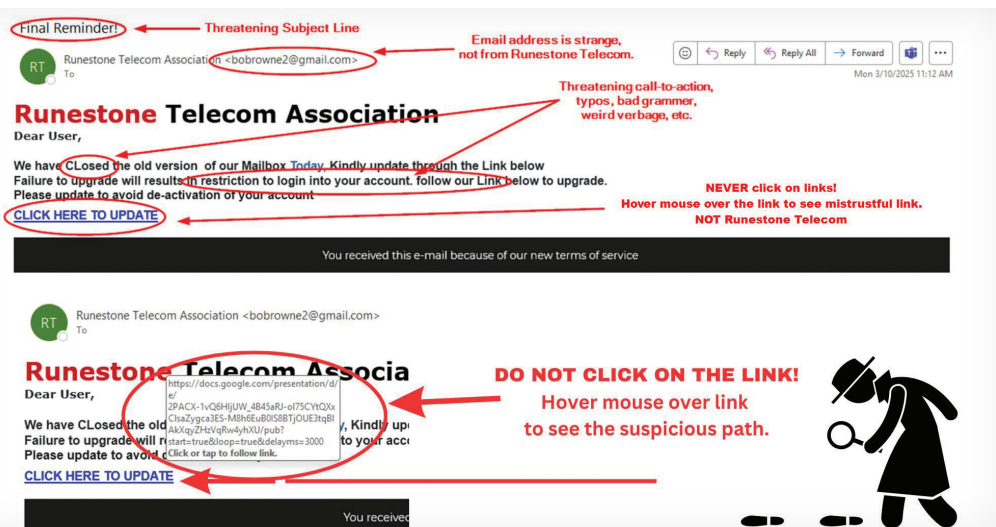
Final Reminder!

Threatening Subject Line

Runestone Telecom Association <bobrowne2@gmail.com>
To

Email address is strange, not from Runestone Telecom.

Reply
Reply All
Forward

Mon 3/10/2025 11:12 AM

Threatening call-to-action, typos, bad grammer, weird verbage, etc.

Runestone Telecom Association

Dear User,

We have CLosed the old version of our Mailbox Today. Kindly update through the Link below
Failure to upgrade will results in restriction to login into your account. follow our Link below to upgrade.
Please update to avoid de-activation of your account

CLICK HERE TO UPDATE

NEVER click on links!
Hover mouse over the link to see mistrustful link.
NOT Runestone Telecom

You received this e-mail because of our new terms of service

Runestone Telecom Association <bobrowne2@gmail.com>
To

Runestone Telecom Associa

Dear User,

We have CLosed the old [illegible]y, Kindly up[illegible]
Failure to upgrade will r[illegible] to your acc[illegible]
Please update to avoid d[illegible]

https://docs.google.com/presentation/d/e/2PACX-1vQ6HjUW_4B45aRJ-ol75CYtQXxClsaZygca3ES-M8h6EuB0IS8BTjOUE3tqBIAkXqyZHzVqRw4yhXU/pub?start=true&loop=true&delayms=3000
Click or tap to follow link.

CLICK HERE TO UPDATE

DO NOT CLICK ON THE LINK!
Hover mouse over link to see the suspicious path.

You receive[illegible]